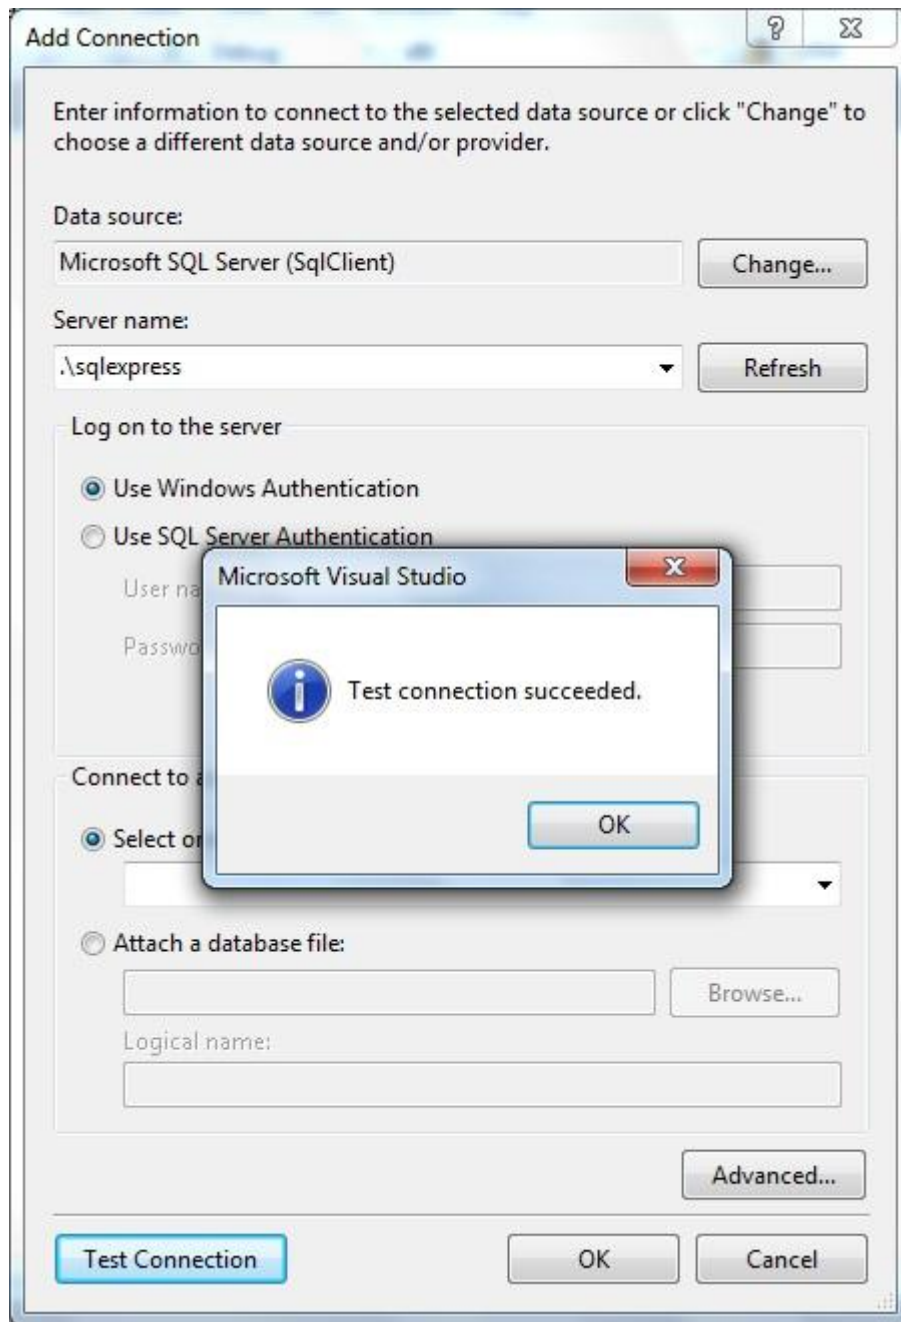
Add Connection

Enter information to connect to the selected data source or click "Change" to choose a different data source and/or provider.

Data source:

Microsoft SQL Server (SqlClient)

Change...

Server name:

.\sqlexpress

Refresh

Log on to the server

Use Windows Authentication

Use SQL Server Authentication

User na

Passwo

Microsoft Visual Studio

Test connection succeeded.

OK

Connect to a

Select or

Attach a database file:

Browse...

Logical name:

Advanced...

Test Connection

OK

Cancel